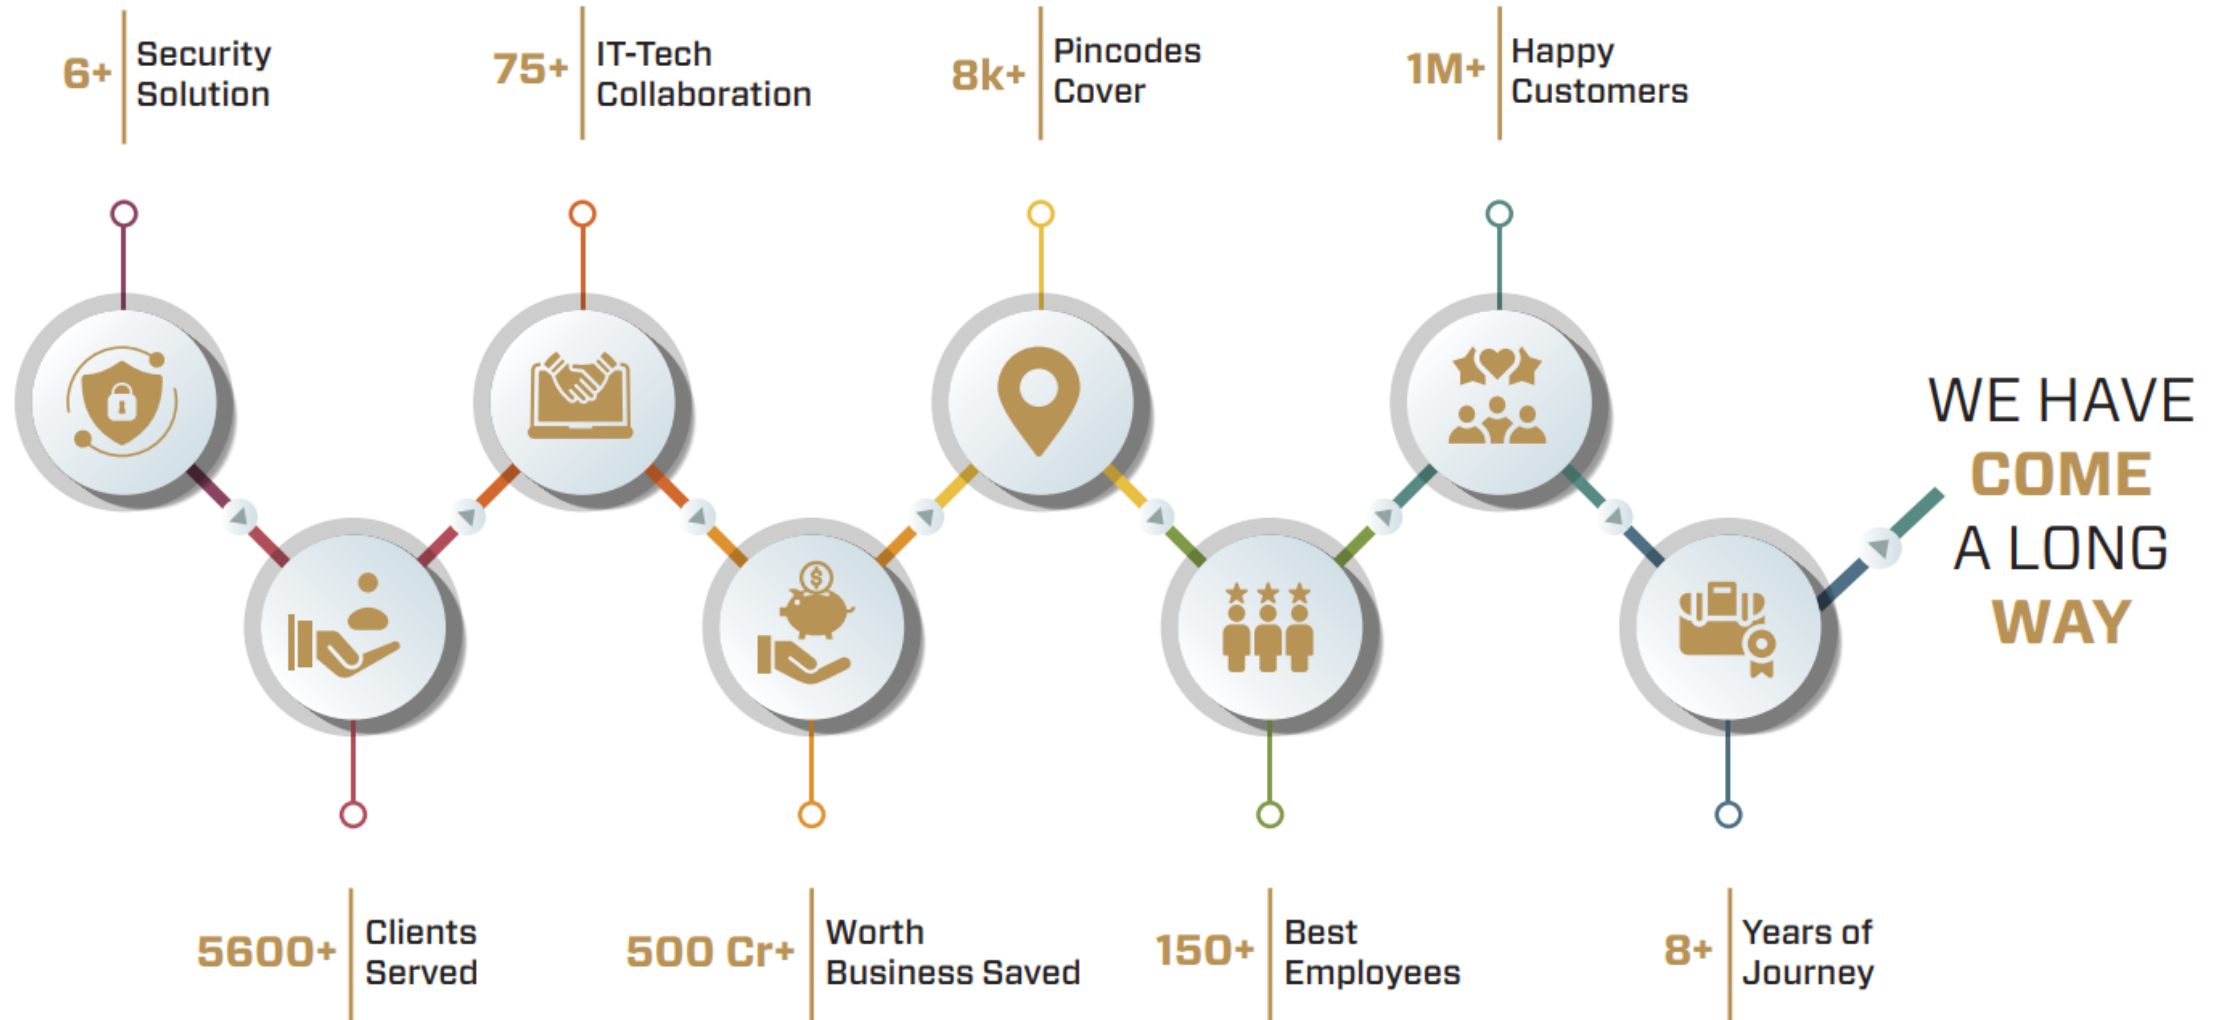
6+ Security Solution

75+ IT-Tech Collaboration

8k+ Pincodes Cover

1M+ Happy Customers

WE HAVE COME A LONG WAY

5600+ Clients Served

500 Cr+ Worth Business Saved

150+ Best Employees

8+ Years of Journey